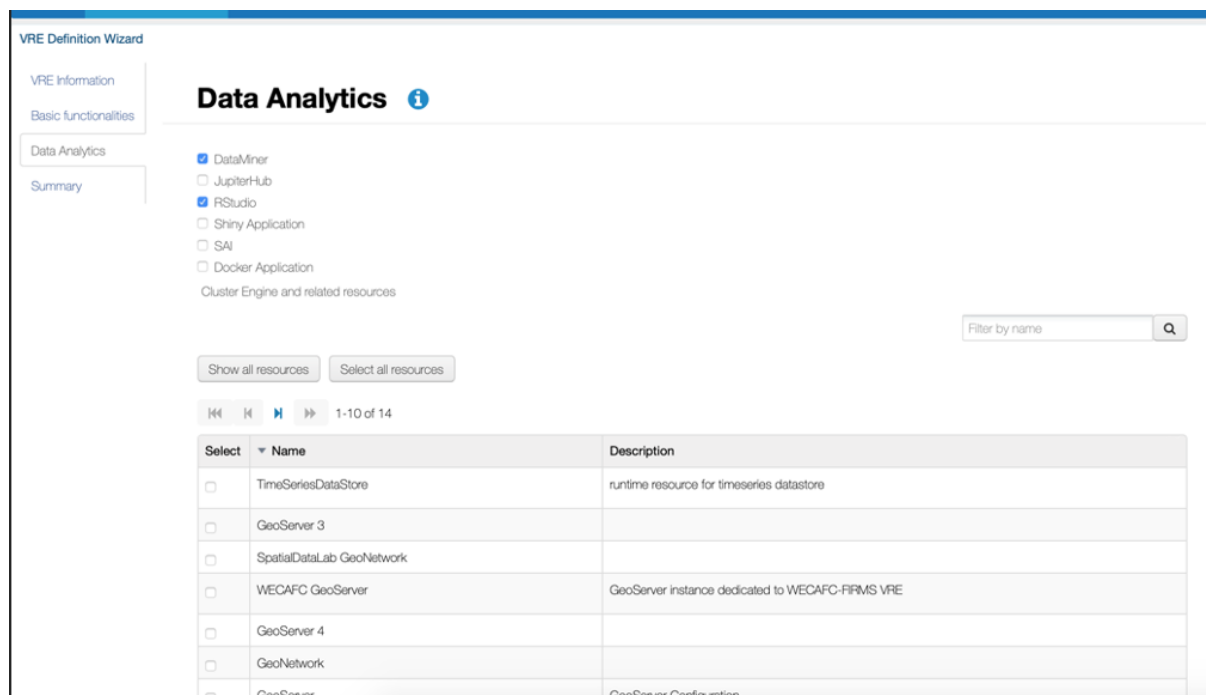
VRE Definition Wizard

VRE Information
Basic functionalities
Data Analytics
Summary

Data Analytics

DataMiner
JupiterHub
RStudio
Shiny Application
SAI
Docker Application
Cluster Engine and related resources

Filter by name

Show all resources | Select all resources

1-10 of 14

| Select | Name | Description |
|---|---|---|
| | TimeSeriesDataStore | runtime resource for timeseries datastore |
| | GeoServer 3 | |
| | SpatialDataLab GeoNetwork | |
| | WECAFC GeoServer | GeoServer instance dedicated to WECAFC-FIRMS VRE |
| | GeoServer 4 | |
| | GeoNetwork | |
| | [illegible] | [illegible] |